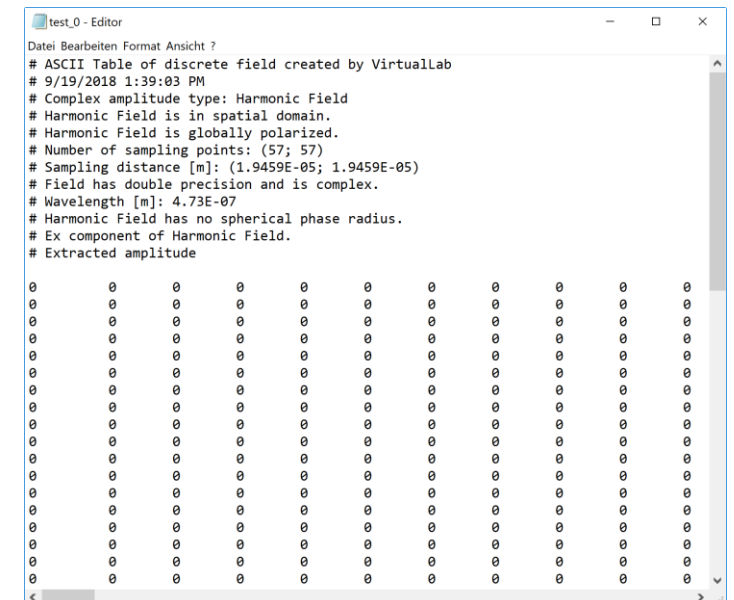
test_0 - Editor

Datei Bearbeiten Format Ansicht ?

# ASCII Table of discrete field created by VirtualLab
# 9/19/2018 1:39:03 PM
# Complex amplitude type: Harmonic Field
# Harmonic Field is in spatial domain.
# Harmonic Field is globally polarized.
# Number of sampling points: (57; 57)
# Sampling distance [m]: (1.9459E-05; 1.9459E-05)
# Field has double precision and is complex.
# Wavelength [m]: 4.73E-07
# Harmonic Field has no spherical phase radius.
# Ex component of Harmonic Field.
# Extracted amplitude

| | | | | | | | | | | |
|---|---|---|---|---|---|---|---|---|---|---|
| 0 | 0 | 0 | 0 | 0 | 0 | 0 | 0 | 0 | 0 | 0 |
| 0 | 0 | 0 | 0 | 0 | 0 | 0 | 0 | 0 | 0 | 0 |
| 0 | 0 | 0 | 0 | 0 | 0 | 0 | 0 | 0 | 0 | 0 |
| 0 | 0 | 0 | 0 | 0 | 0 | 0 | 0 | 0 | 0 | 0 |
| 0 | 0 | 0 | 0 | 0 | 0 | 0 | 0 | 0 | 0 | 0 |
| 0 | 0 | 0 | 0 | 0 | 0 | 0 | 0 | 0 | 0 | 0 |
| 0 | 0 | 0 | 0 | 0 | 0 | 0 | 0 | 0 | 0 | 0 |
| 0 | 0 | 0 | 0 | 0 | 0 | 0 | 0 | 0 | 0 | 0 |
| 0 | 0 | 0 | 0 | 0 | 0 | 0 | 0 | 0 | 0 | 0 |
| 0 | 0 | 0 | 0 | 0 | 0 | 0 | 0 | 0 | 0 | 0 |
| 0 | 0 | 0 | 0 | 0 | 0 | 0 | 0 | 0 | 0 | 0 |
| 0 | 0 | 0 | 0 | 0 | 0 | 0 | 0 | 0 | 0 | 0 |
| 0 | 0 | 0 | 0 | 0 | 0 | 0 | 0 | 0 | 0 | 0 |
| 0 | 0 | 0 | 0 | 0 | 0 | 0 | 0 | 0 | 0 | 0 |
| 0 | 0 | 0 | 0 | 0 | 0 | 0 | 0 | 0 | 0 | 0 |
| 0 | 0 | 0 | 0 | 0 | 0 | 0 | 0 | 0 | 0 | 0 |
| 0 | 0 | 0 | 0 | 0 | 0 | 0 | 0 | 0 | 0 | 0 |
| 0 | 0 | 0 | 0 | 0 | 0 | 0 | 0 | 0 | 0 | 0 |
| 0 | 0 | 0 | 0 | 0 | 0 | 0 | 0 | 0 | 0 | 0 |